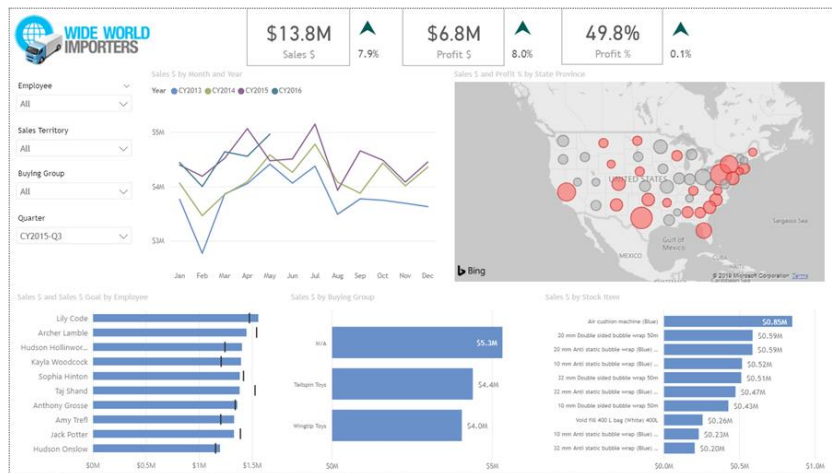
WIDE WORLD IMPORTERS

$13.8M
Sales $
7.9%

$6.8M
Profit $
8.0%

49.8%
Profit %
0.1%

Employee
All

Sales Territory
All

Buying Group
All

Quarter
CY2015-Q3

Sales $ by Month and Year

Year CY2013 CY2014 CY2015 CY2016

$5M
$4M
$3M

Jan Feb Mar Apr May Jun Jul Aug Sep Oct Nov Dec

Sales $ and Profit $ by State Province

UNITED STATES
Gulf of Mexico
MEXICO
Sargasso Sea
Bing
© 2018 Microsoft Corporation Terms

Sales $ and Sales $ Goal by Employee

Lily Code
Archer Lamble
Hudson Hollinwor...
Kayla Woodcock
Sophia Hinton
Taj Shand
Anthony Grosse
Amy Trefl
Jack Potter
Hudson Onslow

$0M $0.5M $1M $1.5M

Sales $ by Buying Group

N/A $5.3M
Tailspin Toys $4.4M
Wingtip Toys $4.0M

$0M $5M

Sales $ by Stock Item

Air cushion machine (Blue) $0.85M
20 mm Double sided bubble wrap 50m $0.59M
20 mm Anti static bubble wrap (Blue) 50m $0.59M
10 mm Anti static bubble wrap (Blue) 50m $0.52M
32 mm Double sided bubble wrap 50m $0.51M
32 mm Anti static bubble wrap (Blue) 50m $0.47M
10 mm Double sided bubble wrap 50m $0.43M
Void fill 400 L bag (White) 400L $0.40M
10 mm Anti static bubble wrap (Blue) 20m $0.23M
20 mm Anti static bubble wrap (Blue) 20m $0.20M

$0.0M $0.5M